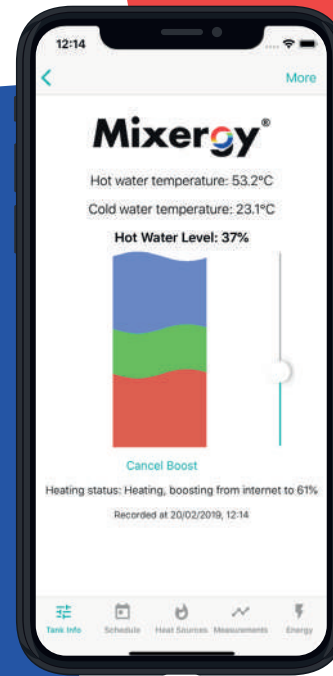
12:14

<

More

Mixergy®

Hot water temperature: 53.2°C

Cold water temperature: 23.1°C

Hot Water Level: 37%

Cancel Boost

Heating status: Heating, boosting from internet to 61%

Recorded at 20/02/2019, 12:14

Tank Info Schedule Heat Sources Measurements Energy